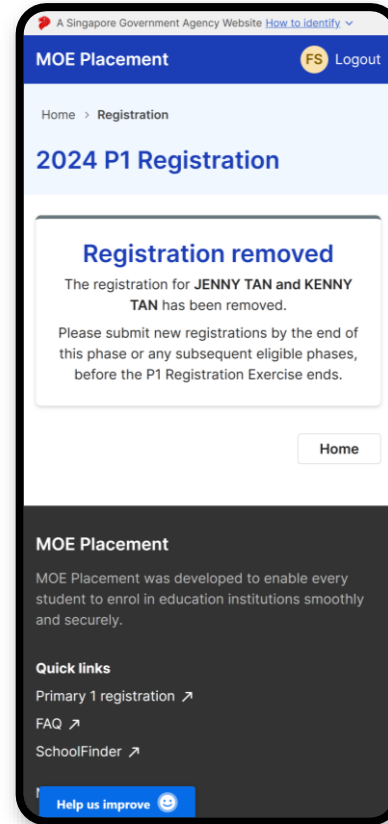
A Singapore Government Agency Website How to identify

MOE Placement

FS Logout

Home > Registration

2024 P1 Registration

Registration removed

The registration for JENNY TAN and KENNY TAN has been removed.

Please submit new registrations by the end of this phase or any subsequent eligible phases, before the P1 Registration Exercise ends.

Home

MOE Placement

MOE Placement was developed to enable every student to enrol in education institutions smoothly and securely.

Quick links

Primary 1 registration ↗

FAQ ↗

SchoolFinder ↗

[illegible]

Help us improve